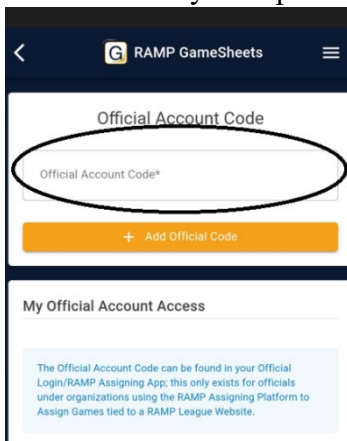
RAMP GameSheets

Official Account Code

Official Account Code*

+ Add Official Code

My Official Account Access

The Official Account Code can be found in your Official Login/RAMP Assigning App; this only exists for officials under organizations using the RAMP Assigning Platform to Assign Games tied to a RAMP League Website.